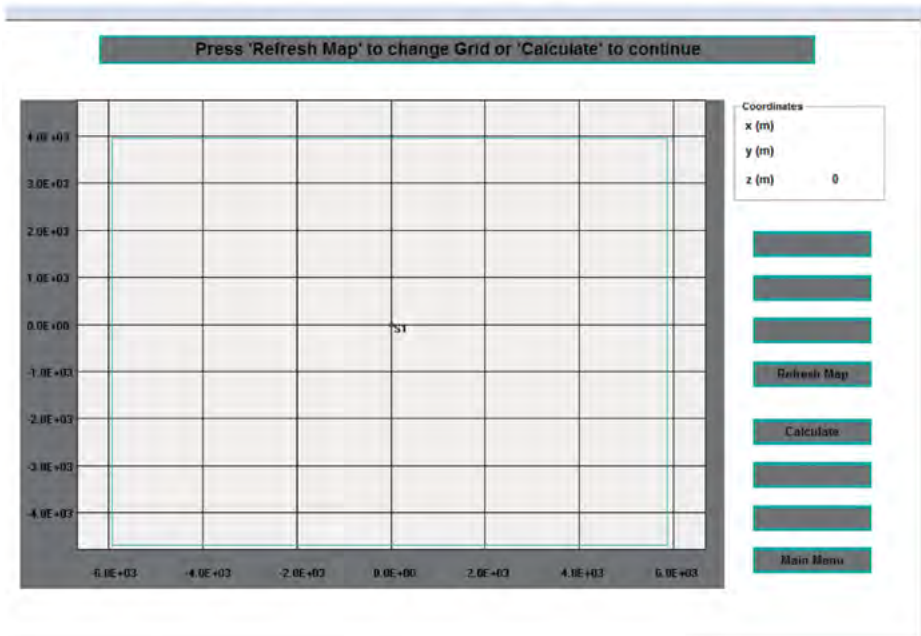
Press 'Refresh Map' to change Grid or 'Calculate' to continue

4.0E+03
3.0E+03
2.0E+03
1.0E+03
0.0E+00
-1.0E+03
-2.0E+03
-3.0E+03
-4.0E+03

S1

-6.0E+03 -4.0E+03 -2.0E+03 0.0E+00 2.0E+03 4.0E+03 6.0E+03

Coordinates
x (m)
y (m)
z (m) 0

Refresh Map

Calculate

Main Menu